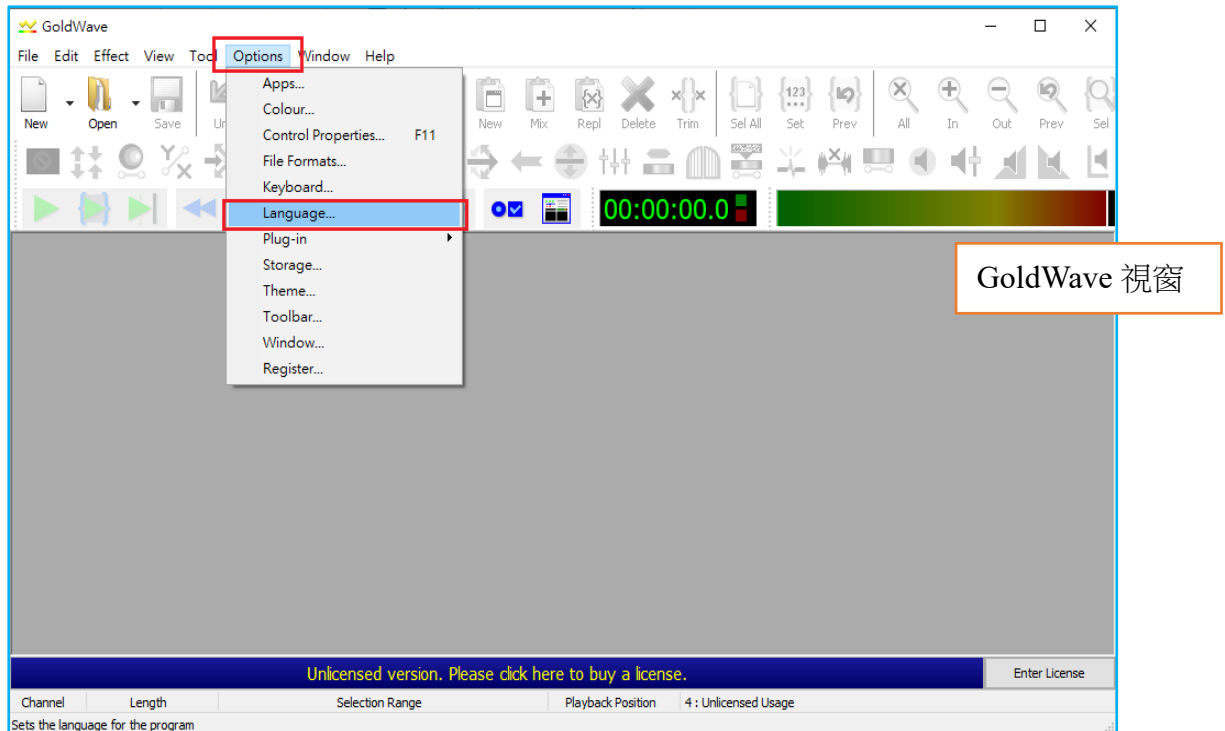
GoldWave

File Edit Effect View Tool Options Window Help

New Open Save Un

Apps...
Colour...
Control Properties... F11
File Formats...
Keyboard...
Language...
Plug-in
Storage...
Theme...
Toolbar...
Window...
Register...

New Mix Repl Delete Trim Sel All Set Prev All In Out Prev Sel

00:00:00.0

GoldWave 視窗

Unlicensed version. Please click here to buy a license.

Enter License

| Channel | Length | Selection Range | Playback Position | 4 : Unlicensed Usage |
|---|---|---|---|---|

Sets the language for the program